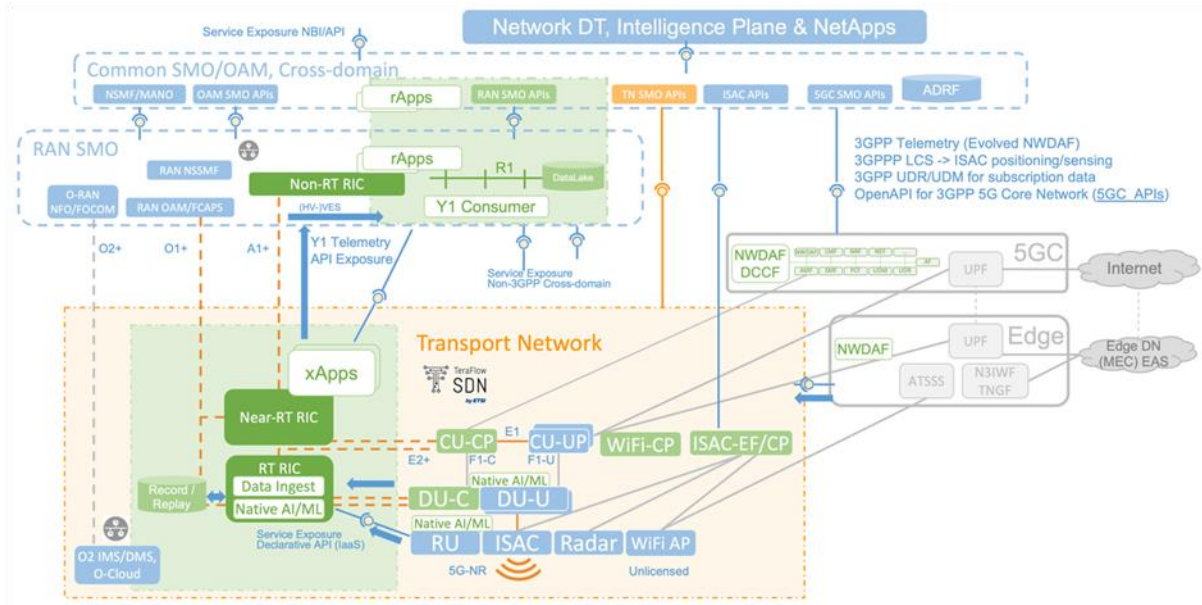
Service Exposure NBI/API

Network DT, Intelligence Plane & NetApps

Common SMO/OAM, Cross-domain

NSMF/MANO
OAM SMO APIs
rApps
RAN SMO APIs
TN SMO APIs
ISAC APIs
5GC SMO APIs
ADRF

RAN SMO
RAN NSSMF
rApps
R1
DataLake
O-RAN NFO/FOCOM
RAN OAM/FCAPS
Non-RT RIC
(HV-)VES
Y1 Consumer

3GPP Telemetry (Evolved NWDAF)
3GPPP LCS -> ISAC positioning/sensing
3GPP UDR/UDM for subscription data
OpenAPI for 3GPP 5G Core Network (5GC_APIs)

O2+
O1+
A1+
Y1 Telemetry API Exposure
Service Exposure Non-3GPP Cross-domain

NWDAF DCCF
UPF
5GC
Internet

Transport Network
Edge
NWDAF
UPF
Edge DN (MEC) EAS
ATSSS
N3IWF TNGF

xApps
TeraFlow SDN by ETSI
Near-RT RIC
CU-CP
E1
CU-UP
WiFi-CP
ISAC-EF/CP
E2+
F1-C
F1-U
RT RIC
Data Ingest
Native AI/ML
Record / Replay
Native AI/ML
DU-C
DU-U
Native AI/ML
Service Exposure Declarative API (IaaS)
RU
ISAC
Radar
WiFi AP
5G-NR
Unlicensed
O2 IMS/DMS, O-Cloud